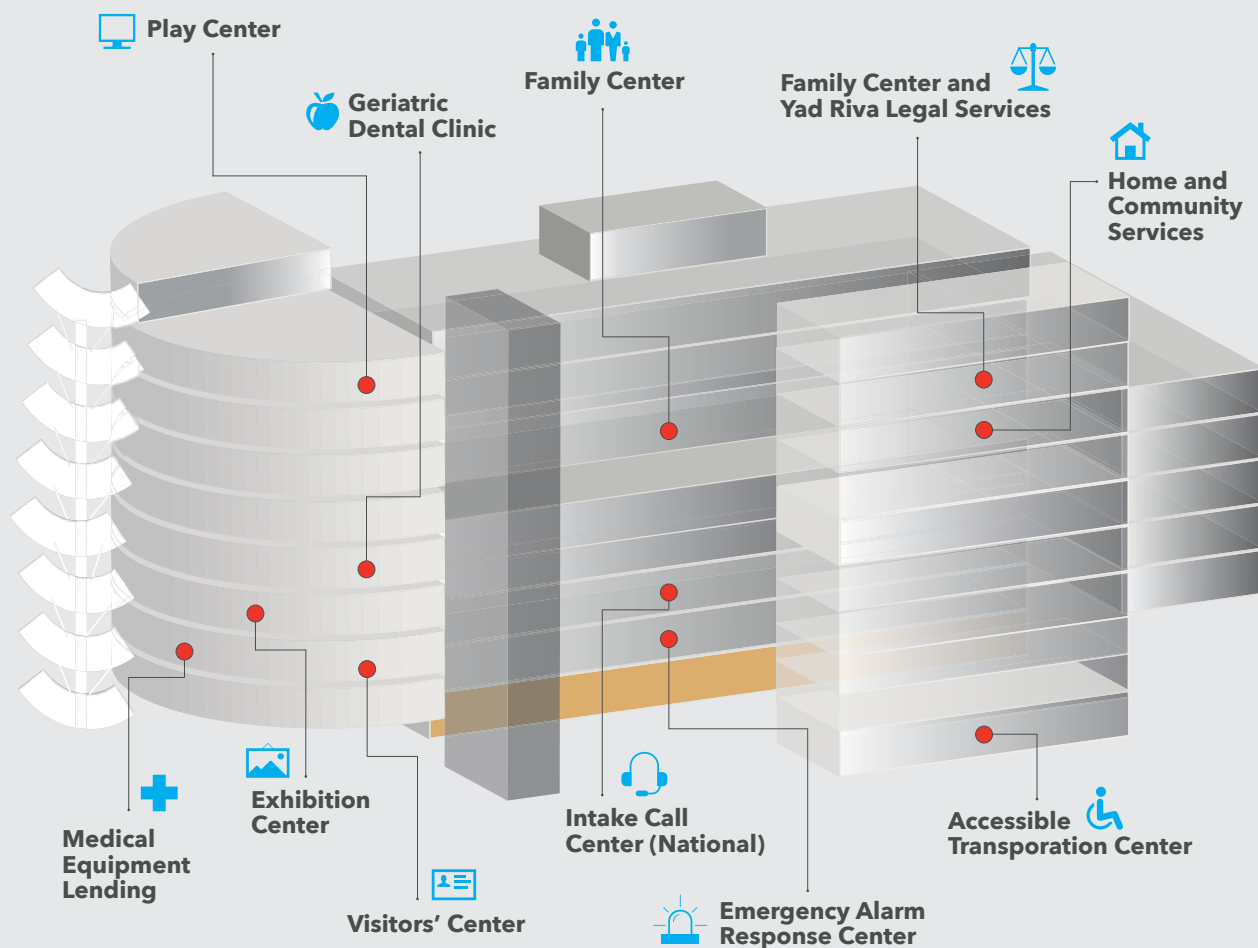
Play Center

Geriatric Dental Clinic

Family Center

Family Center and Yad Riva Legal Services

Home and Community Services

Medical Equipment Lending

Exhibition Center

Visitors' Center

Intake Call Center (National)

Emergency Alarm Response Center

Accessible Transporation Center